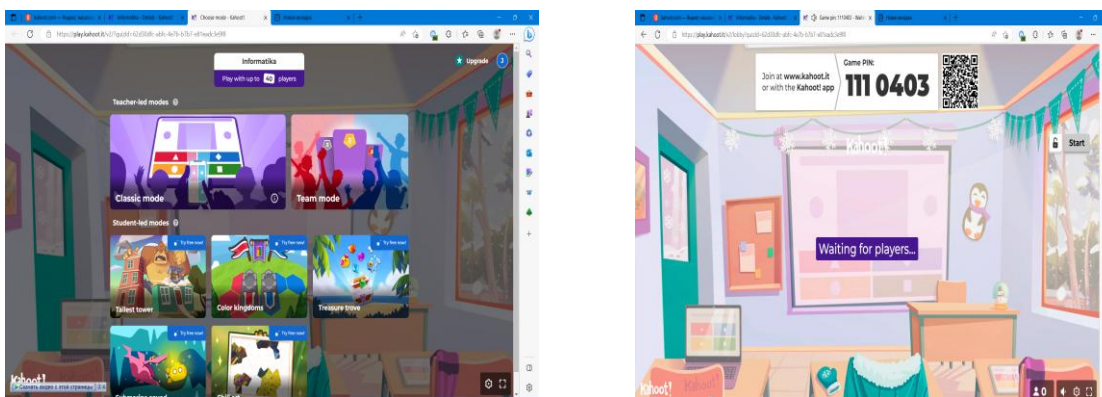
Choose mode - Kahoot!
Новая вкладка
https://play.kahoot.it/v2/?quizId=62d30dfc-ab fc-4e7b-b7b7-e01eadc3e998
Upgrade
Informatika
Play with up to 40 players
Teacher-led modes
Classic mode
Team mode
Student-led modes
Try free now!
Try free now!
Try free now!
Tallest tower
Color kingdoms
Treasure trove
Try free now!
Try free now!
Kahoot!
Скачать видео с этой страницы

Game pin: 1110403 - Kah
Новая вкладка
https://play.kahoot.it/v2/lobby?quizId=62d30dfc-abfc-4e7b-b7b7-e01eadc3e998
Join at www.kahoot.it or with the Kahoot! app
Game PIN:
111 0403
Start
Kahoot!
Waiting for players...
Kahoot!
0